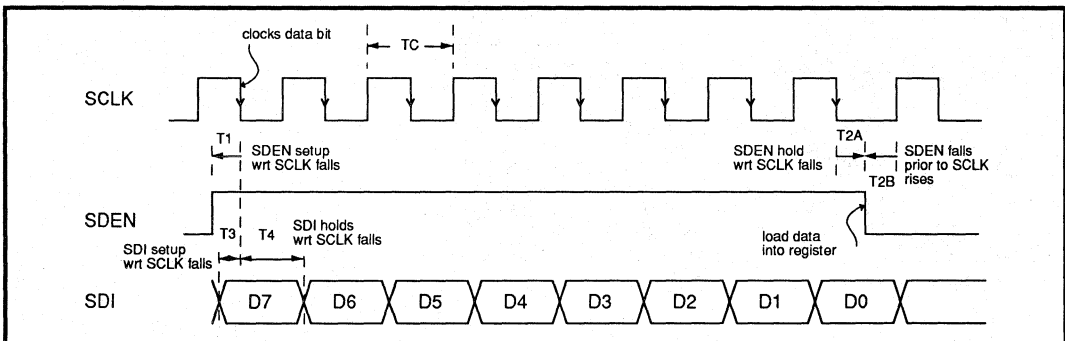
clocks data bit

TC

SCLK

T1

SDEN setup wrt SCLK falls

SDEN hold wrt SCLK falls

T2A

SDEN falls prior to SCLK rises

T2B

SDEN

T3

T4

SDI holds wrt SCLK falls

load data into register

SDI setup wrt SCLK falls

SDI

D7

D6

D5

D4

D3

D2

D1

D0